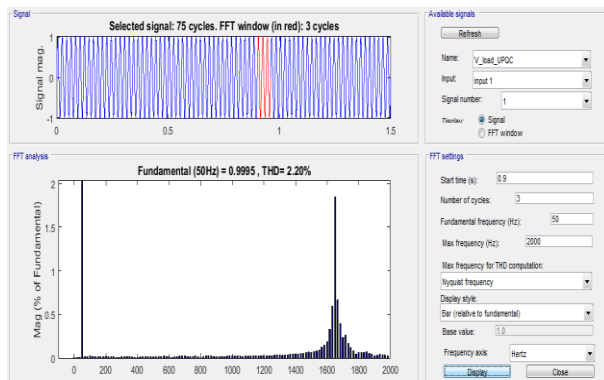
Signal

Selected signal: 75 cycles. FFT window (in red): 3 cycles

Signal mag.

1
0
-1

0
0.5
1
1.5

Available signals

Refresh

Name: V_load_UPQC

Input: input 1

Signal number: 1

Display: Signal
FFT window

FFT analysis

Fundamental (50Hz) = 0.9995 , THD= 2.20%

Mag (% of Fundamental)

2
1.5
1
0.5
0

0
200
400
600
800
1000
1200
1400
1600
1800
2000

FFT settings

Start time (s): 0.9

Number of cycles: 3

Fundamental frequency (Hz): 50

Max frequency (Hz): 2000

Max frequency for THD computation:

Nyquist frequency

Display style:

Bar (relative to fundamental)

Base value: 1.0

Frequency axis: Hertz

Display

Close